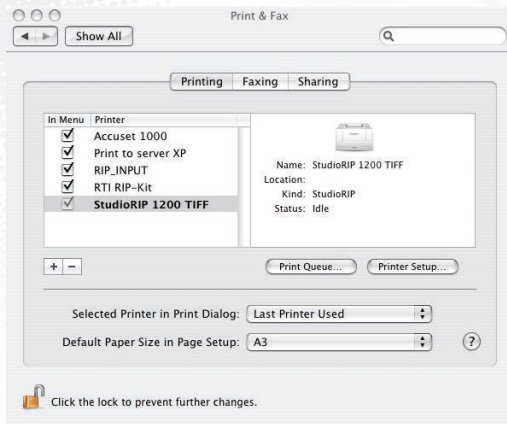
Print & Fax

Show All

Printing Faxing Sharing

| In Menu | Printer |
|---|---|
| ☑ | Accuset 1000 |
| ☑ | Print to server XP |
| ☑ | RIP_INPUT |
| ☑ | RTI RIP-Kit |
| ☑ | StudioRIP 1200 TIFF |

Name: StudioRIP 1200 TIFF
Location:
Kind: StudioRIP
Status: Idle

+ −

Print Queue...

Printer Setup...

Selected Printer in Print Dialog: Last Printer Used

Default Paper Size in Page Setup: A3

?

Click the lock to prevent further changes.